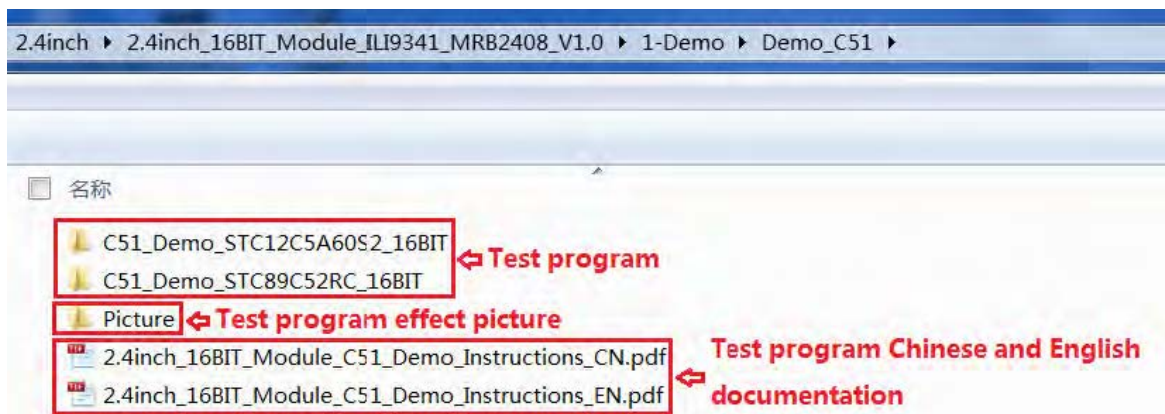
2.4inch ▸ 2.4inch_16BIT_Module_ILI9341_MRB2408_V1.0 ▸ 1-Demo ▸ Demo_C51 ▸

名称

C51_Demo_STC12C5A60S2_16BIT
C51_Demo_STC89C52RC_16BIT
Test program

Picture
Test program effect picture

2.4inch_16BIT_Module_C51_Demo_Instructions_CN.pdf
2.4inch_16BIT_Module_C51_Demo_Instructions_EN.pdf
Test program Chinese and English documentation